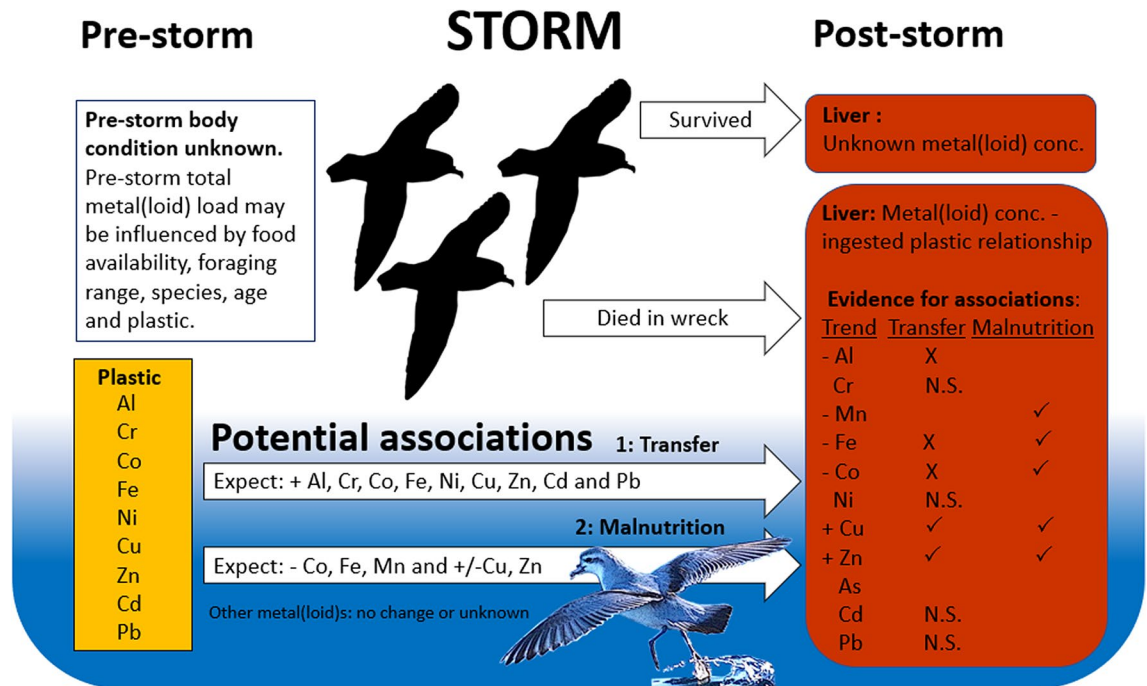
Pre-storm

STORM

Post-storm

Pre-storm body condition unknown. Pre-storm total metal(loid) load may be influenced by food availability, foraging range, species, age and plastic.

Survived

Liver : Unknown metal(loid) conc.

Liver: Metal(loid) conc. - ingested plastic relationship

Died in wreck

Evidence for associations:

| Trend | Transfer | Malnutrition |
|---|---|---|
| - Al | X | |
| Cr | N.S. | |
| - Mn | | ✓ |
| - Fe | X | ✓ |
| - Co | X | ✓ |
| Ni | N.S. | |
| + Cu | ✓ | ✓ |
| + Zn | ✓ | ✓ |
| As | | |
| Cd | N.S. | |
| Pb | N.S. | |

Plastic
Al
Cr
Co
Fe
Ni
Cu
Zn
Cd
Pb

Potential associations

1: Transfer

Expect: + Al, Cr, Co, Fe, Ni, Cu, Zn, Cd and Pb

2: Malnutrition

Expect: - Co, Fe, Mn and +/-Cu, Zn

Other metal(loid)s: no change or unknown